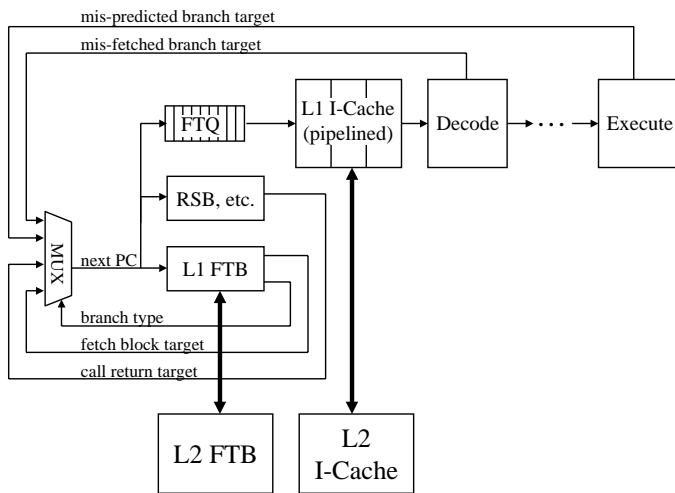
mis-predicted branch target

mis-fetched branch target

FTQ

L1 I-Cache (pipelined)

Decode

Execute

RSB, etc.

MUX

next PC

L1 FTB

branch type

fetch block target

call return target

L2 FTB

L2 I-Cache